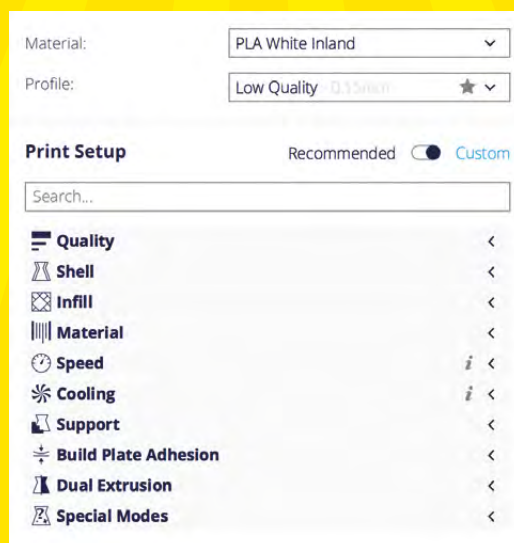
Material: PLA White Inland

Profile: Low Quality 0.15mm

Print Setup

Recommended Custom

Search...

Quality

Shell

Infill

Material

Speed

Cooling

Support

Build Plate Adhesion

Dual Extrusion

Special Modes